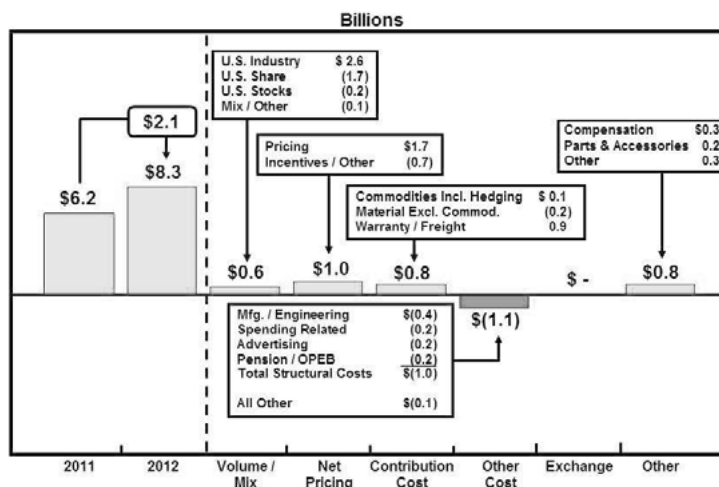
Billions

$2.1

$6.2

$8.3

| U.S. Industry | $ 2.6 |
|---|---|
| U.S. Share | (1.7) |
| U.S. Stocks | (0.2) |
| Mix / Other | (0.1) |

| Pricing | $1.7 |
|---|---|
| Incentives / Other | (0.7) |

| Commodities Incl. Hedging | $ 0.1 |
|---|---|
| Material Excl. Commod. | (0.2) |
| Warranty / Freight | 0.9 |

| Compensation | $0.3 |
|---|---|
| Parts & Accessories | 0.2 |
| Other | 0.3 |

$0.6

$1.0

$0.8

$ -

$0.8

$(1.1)

| Mfg. / Engineering | $(0.4) |
|---|---|
| Spending Related | (0.2) |
| Advertising | (0.2) |
| Pension / OPEB | (0.2) |
| Total Structural Costs | $(1.0) |
| All Other | $(0.1) |

2011 2012 Volume / Mix Net Pricing Contribution Cost Other Cost Exchange Other